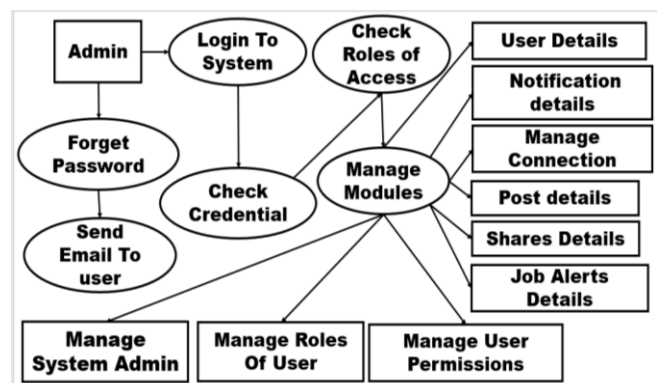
Admin

Login To System

Check Roles of Access

User Details

Notification details

Manage Connection

Post details

Shares Details

Job Alerts Details

Forget Password

Check Credential

Manage Modules

Send Email To user

Manage System Admin

Manage Roles Of User

Manage User Permissions